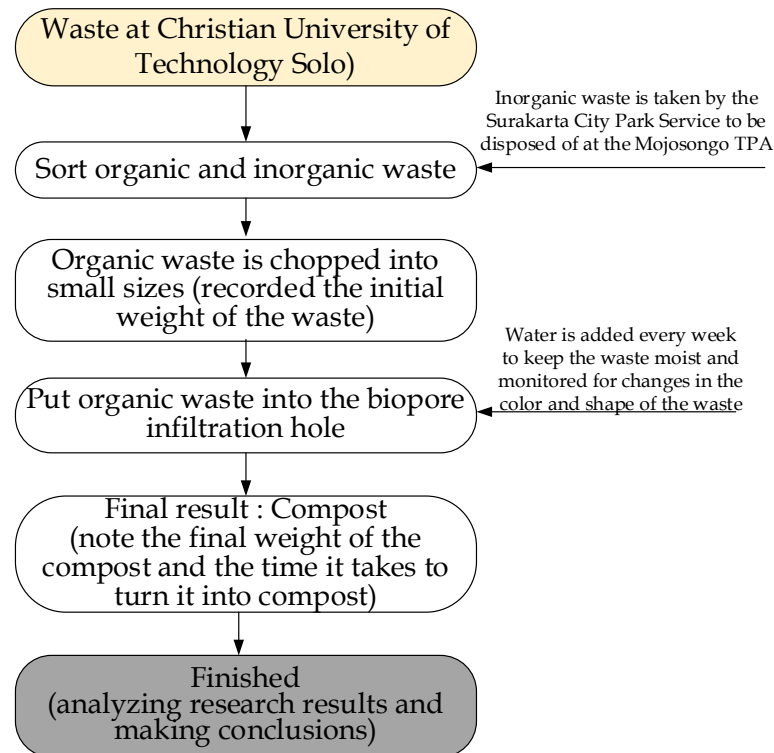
Waste at Christian University of Technology Solo)

Sort organic and inorganic waste

Inorganic waste is taken by the Surakarta City Park Service to be disposed of at the Mojosongo TPA

Organic waste is chopped into small sizes (recorded the initial weight of the waste)

Put organic waste into the biopore infiltration hole

Water is added every week to keep the waste moist and monitored for changes in the color and shape of the waste

Final result : Compost (note the final weight of the compost and the time it takes to turn it into compost)

Finished (analyzing research results and making conclusions)